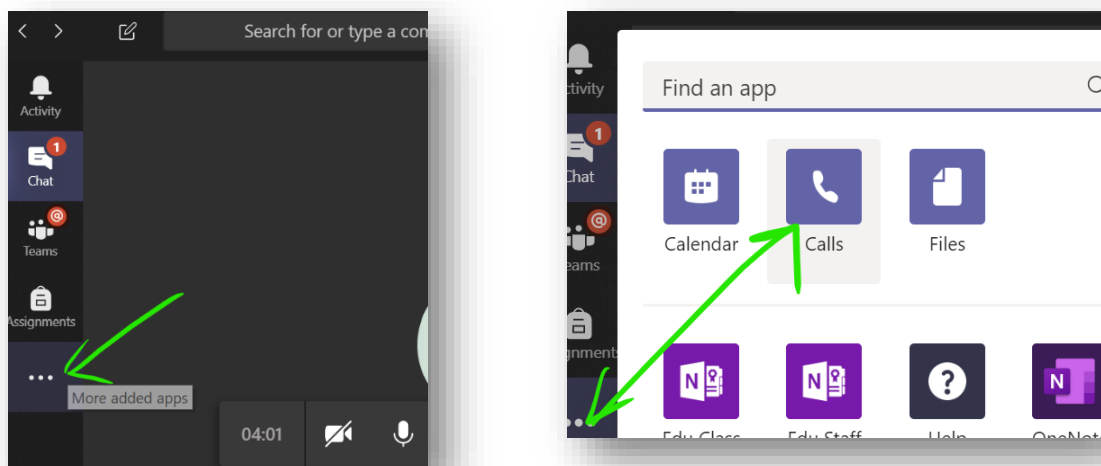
< >

Search for or type a com

Activity

1

Chat

@

Teams

Assignments

...

More added apps

04:01

ctivity

1

Chat

@

eams

gnments

Find an app

Calendar

Calls

Files

Edu Class

Edu Staff

Help

OneNot